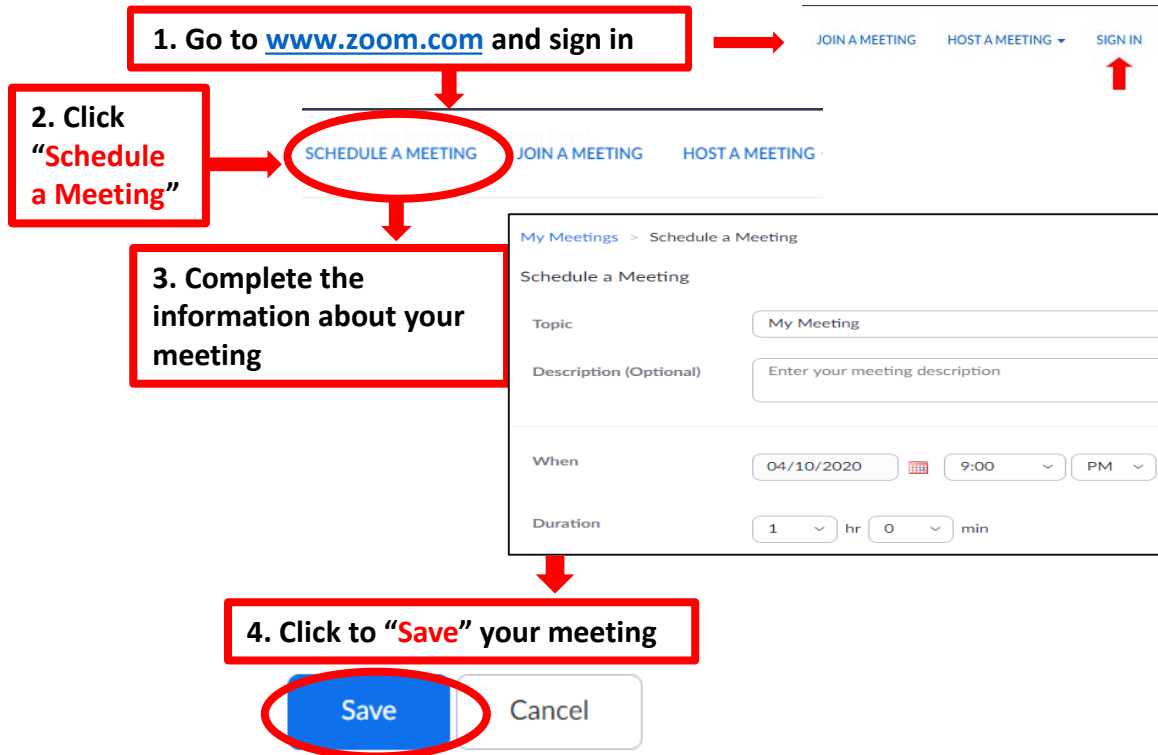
1. Go to www.zoom.com and sign in

JOIN A MEETING HOST A MEETING SIGN IN

2. Click "Schedule a Meeting"

SCHEDULE A MEETING JOIN A MEETING HOST A MEETING

3. Complete the information about your meeting

My Meetings > Schedule a Meeting

Schedule a Meeting

Topic My Meeting

Description (Optional) Enter your meeting description

When 04/10/2020 9:00 PM

Duration 1 hr 0 min

4. Click to "Save" your meeting

Save Cancel